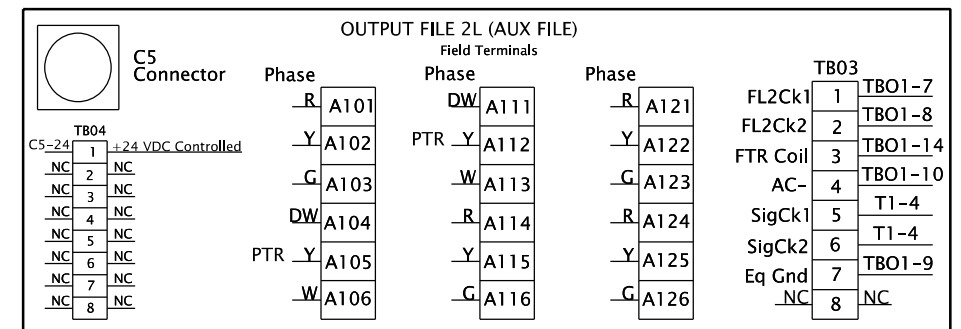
OUTPUT FILE 2L (AUX FILE)
Field Terminals

C5 Connector

TB04

| | | |
|---|---|---|
| C5-24 | 1 | +24 VDC Controlled |
| NC | 2 | NC |
| NC | 3 | NC |
| NC | 4 | NC |
| NC | 5 | NC |
| NC | 6 | NC |
| NC | 7 | NC |
| NC | 8 | NC |

Phase

| | |
|---|---|
| R | A101 |
| Y | A102 |
| G | A103 |
| DW | A104 |
| PTR Y | A105 |
| W | A106 |

Phase

| | |
|---|---|
| DW | A111 |
| PTR Y | A112 |
| W | A113 |
| R | A114 |
| Y | A115 |
| G | A116 |

Phase

| | |
|---|---|
| R | A121 |
| Y | A122 |
| G | A123 |
| R | A124 |
| Y | A125 |
| G | A126 |

TB03

| | | |
|---|---|---|
| FL2Ck1 | 1 | TBO1-7 |
| FL2Ck2 | 2 | TBO1-8 |
| FTR Coil | 3 | TBO1-14 |
| AC- | 4 | TBO1-10 |
| SigCk1 | 5 | T1-4 |
| SigCk2 | 6 | T1-4 |
| Eq Gnd | 7 | TBO1-9 |
| NC | 8 | NC |